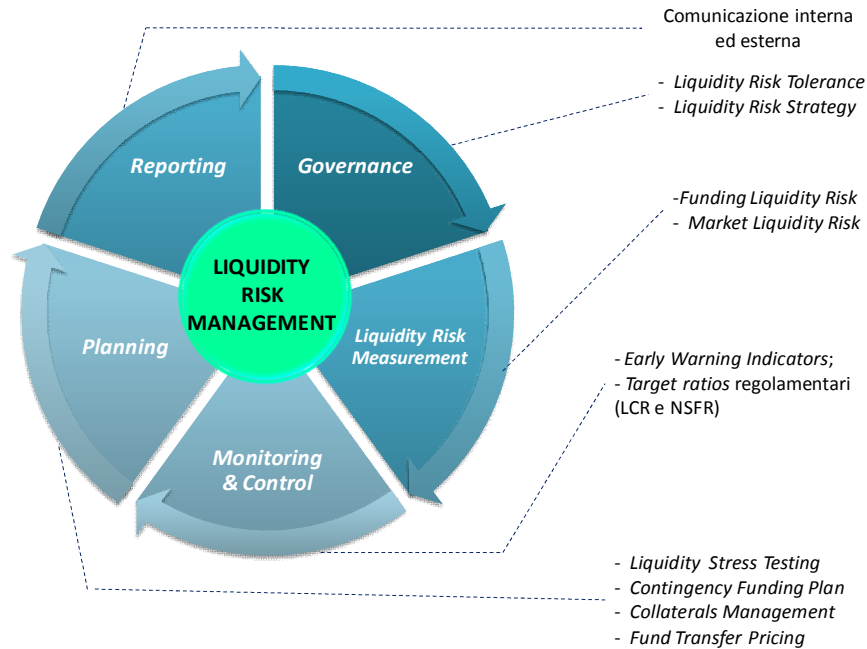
Comunicazione interna ed esterna

- Liquidity Risk Tolerance
- Liquidity Risk Strategy

-Funding Liquidity Risk
- Market Liquidity Risk

- Early Warning Indicators;
- Target ratios regolamentari (LCR e NSFR)

- Liquidity Stress Testing
- Contingency Funding Plan
- Collaterals Management
- Fund Transfer Pricing

Reporting

Governance

LIQUIDITY RISK MANAGEMENT

Liquidity Risk Measurement

Planning

Monitoring & Control